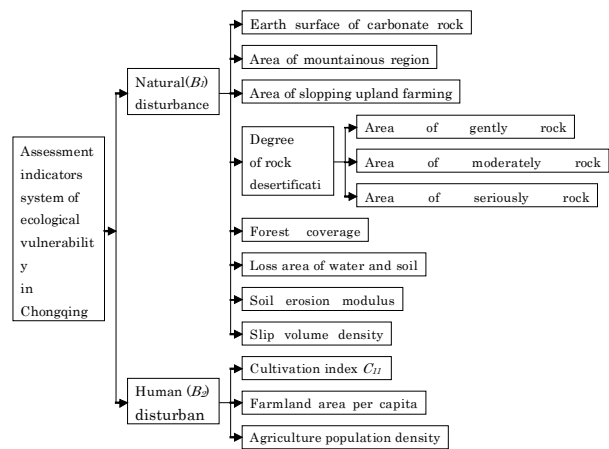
Assessment indicators system of ecological vulnerabilit y in Chongqing

Natural($B_1$) disturbance

Earth surface of carbonate rock

Area of mountainous region

Area of slopping upland farming

Degree of rock desertificati

Area of gently rock

Area of moderately rock

Area of seriously rock

Forest coverage

Loss area of water and soil

Soil erosion modulus

Slip volume density

Human ($B_2$) disturban

Cultivation index $C_{11}$

Farmland area per capita

Agriculture population density